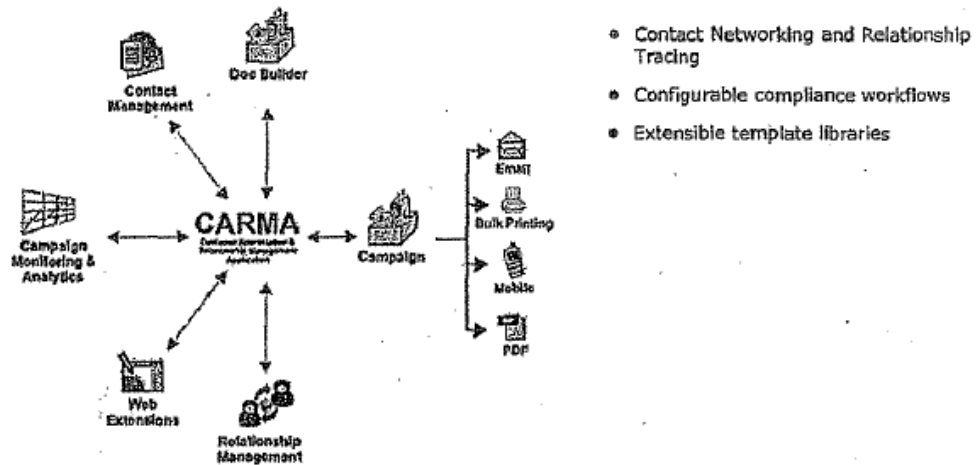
Contact Management

Doc Builder

Campaign Monitoring & Analytics

CARMA

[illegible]

Campaign

Email

Bulk Printing

Mobile

PDF

Web Extensions

Relationship Management

- Contact Networking and Relationship Tracing
- Configurable compliance workflows
- Extensible template libraries